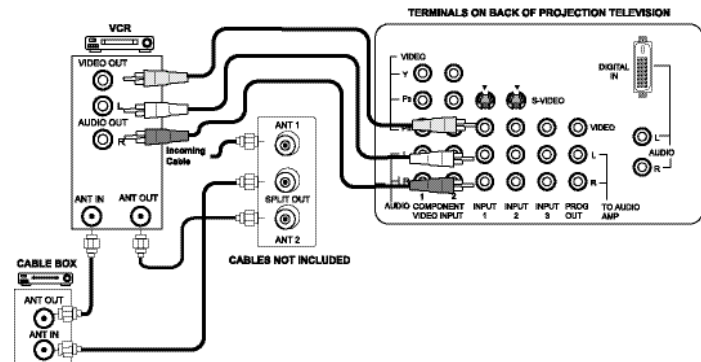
VCR

VIDEO OUT

L

AUDIO OUT

R

ANT IN

ANT OUT

Incoming Cable

ANT 1

SPLIT OUT

ANT 2

CABLES NOT INCLUDED

CABLE BOX

ANT OUT

ANT IN

TERMINALS ON BACK OF PROJECTION TELEVISION

VIDEO

Y

$P_B$

$P_R$

L

R

S-VIDEO

VIDEO

L

R

DIGITAL IN

L

AUDIO

R

AUDIO

1

2

COMPONENT VIDEO INPUT

INPUT 1

INPUT 2

INPUT 3

PROG OUT

TO AUDIO AMP